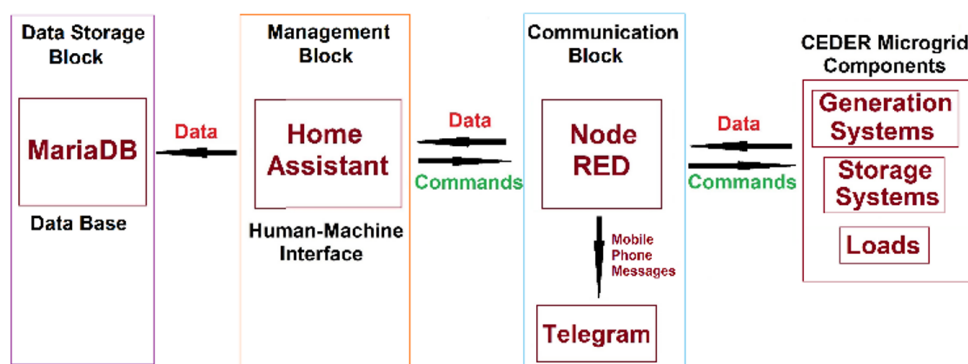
Data Storage Block

MariaDB

Data Base

Data

Management Block

Home Assistant

Human-Machine Interface

Data

Commands

Communication Block

Node RED

Mobile Phone Messages

Telegram

Data

Commands

CEDER Microgrid Components

Generation Systems

Storage Systems

Loads